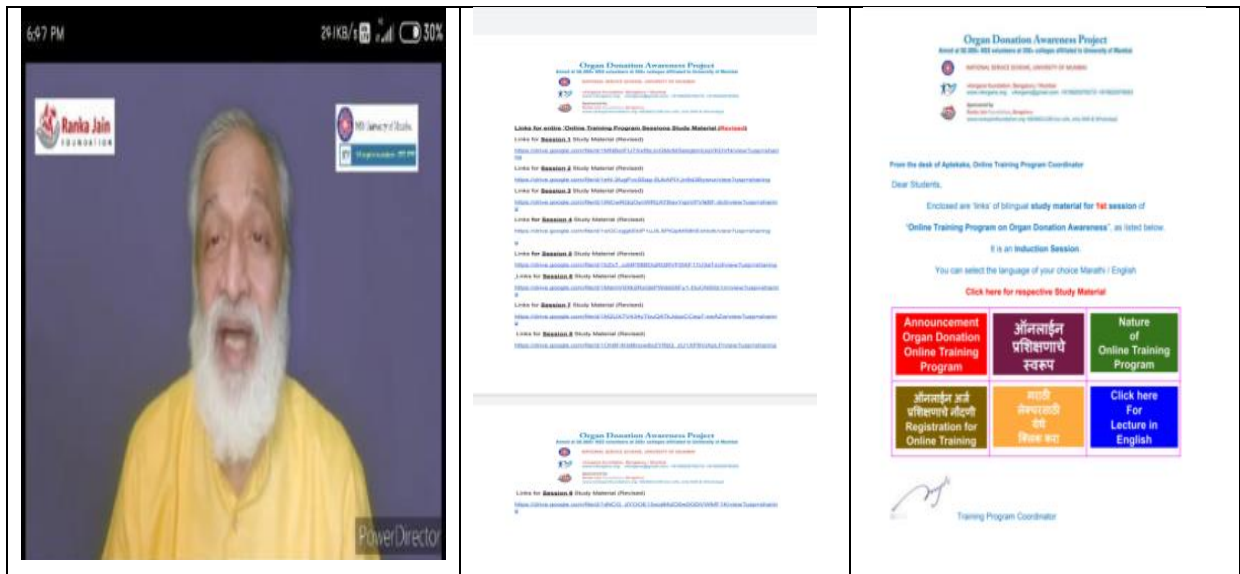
6:47 PM 29 KB/s 30%

Ranka Jain FOUNDATION

PowerDirector

Organ Donation Awareness Project

Links for entire Online Training Program Sessions Study Material (Revised)

Links for Session 1 Study Material (Revised)

Links for Session 2 Study Material (Revised)

Links for Session 3 Study Material (Revised)

Links for Session 4 Study Material (Revised)

Links for Session 5 Study Material (Revised)

Links for Session 6 Study Material (Revised)

Links for Session 7 Study Material (Revised)

Links for Session 8 Study Material (Revised)

Organ Donation Awareness Project

Links for Session 9 Study Material (Revised)

Organ Donation Awareness Project

NATIONAL SERVICE SCHEME, UNIVERSITY OF MUMBAI

From the desk of Aptekaka, Online Training Program Coordinator

Dear Students,

Enclosed are 'links' of bilingual study material for 1st session of "Online Training Program on Organ Donation Awareness", as listed below.

It is an Induction Session.

You can select the language of your choice Marathi / English

Click here for respective Study Material

| Announcement Organ Donation Online Training Program | ऑनलाईन प्रशिक्षणाचे स्वरूप | Nature of Online Training Program |
|---|---|---|
| ऑनलाईन अर्ज प्रशिक्षणाचे नोंदणी Registration for Online Training | मराठी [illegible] | Click here For Lecture in English |

Training Program Coordinator